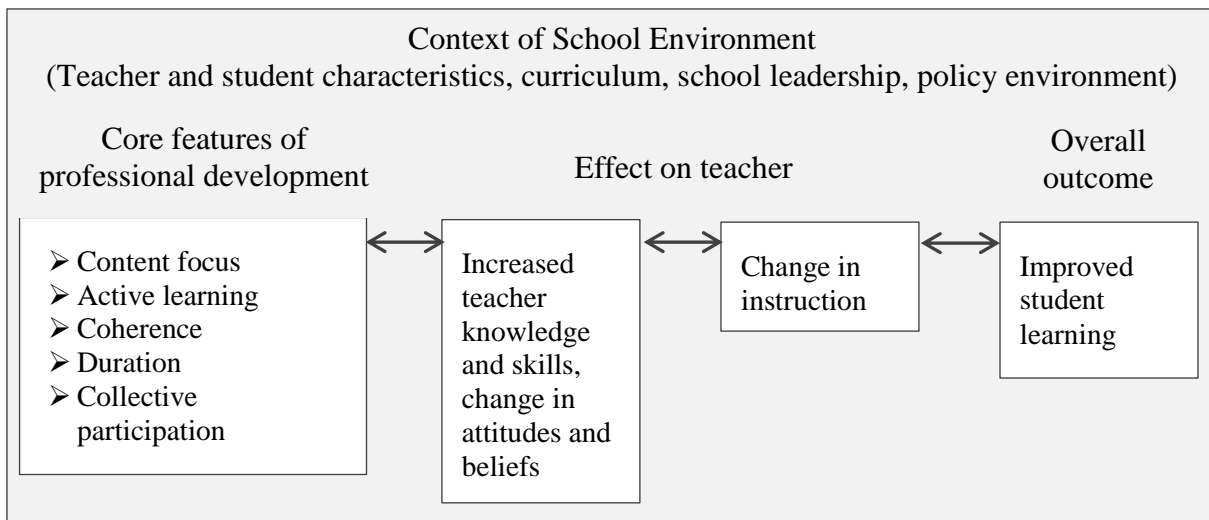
Context of School Environment
(Teacher and student characteristics, curriculum, school leadership, policy environment)

Core features of professional development

Effect on teacher

Overall outcome

➢ Content focus
➢ Active learning
➢ Coherence
➢ Duration
➢ Collective participation

Increased teacher knowledge and skills, change in attitudes and beliefs

Change in instruction

Improved student learning